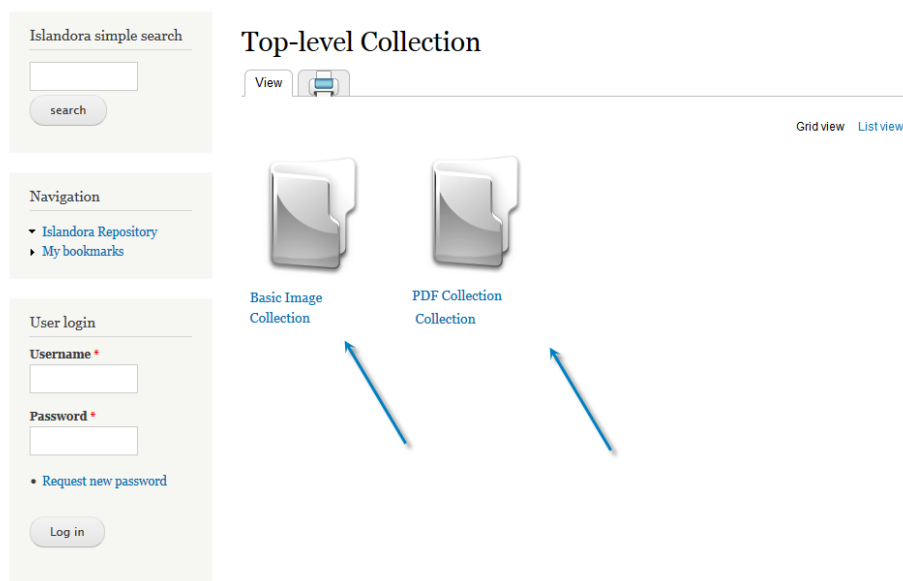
Islandora simple search

search

Navigation

Islandora Repository
My bookmarks

User login

Username *

Password *

Request new password

Log in

Top-level Collection

View

Grid view List view

Basic Image Collection

PDF Collection Collection